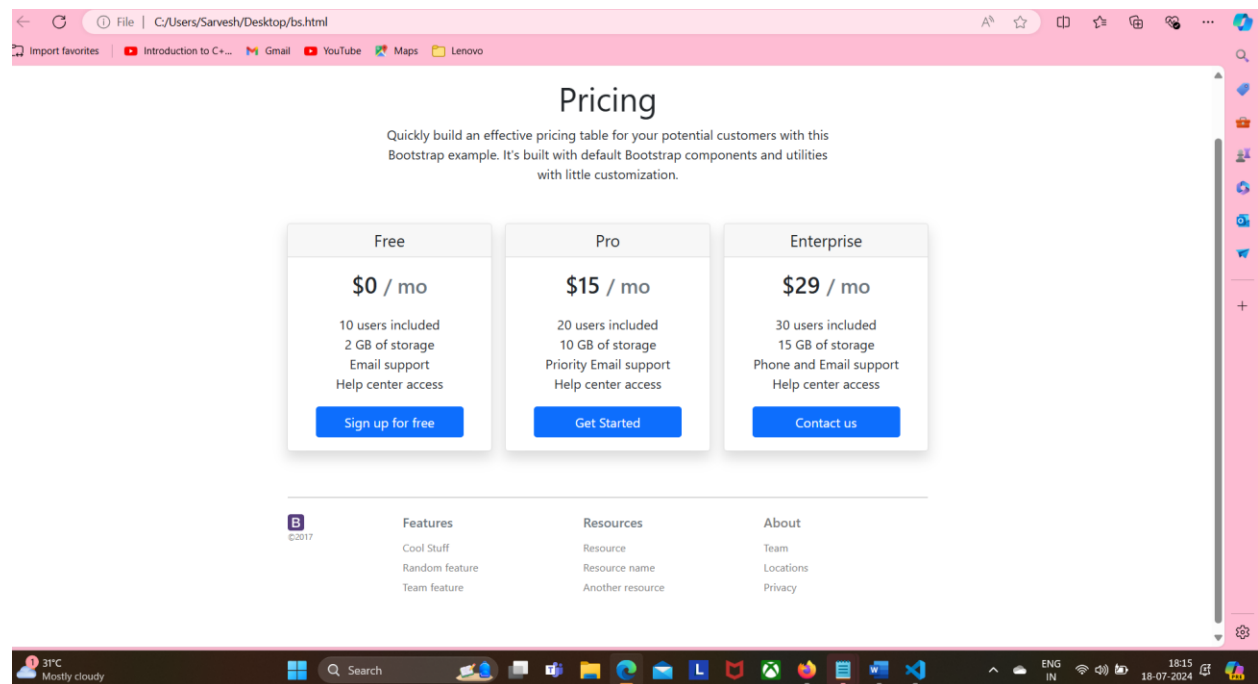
File | C:/Users/Sarvesh/Desktop/bs.html

Import favorites | Introduction to C+... Gmail YouTube Maps Lenovo

Pricing

Quickly build an effective pricing table for your potential customers with this Bootstrap example. It's built with default Bootstrap components and utilities with little customization.

| Free | Pro | Enterprise |
|---|---|---|
| $0 / mo | $15 / mo | $29 / mo |
| 10 users included | 20 users included | 30 users included |
| 2 GB of storage | 10 GB of storage | 15 GB of storage |
| Email support | Priority Email support | Phone and Email support |
| Help center access | Help center access | Help center access |
| Sign up for free | Get Started | Contact us |

B
©2017

Features
Cool Stuff
Random feature
Team feature

Resources
Resource
Resource name
Another resource

About
Team
Locations
Privacy

1 31°C
Mostly cloudy

Search

ENG
IN

18:15
18-07-2024